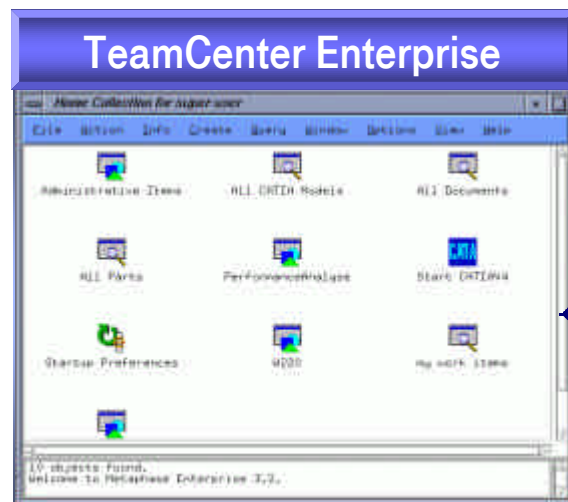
TeamCenter Enterprise

Home Collection for super user

File Action Info Create Query Window Options View Help

Administrative Items

All CATIA Models

All Documents

All Parts

PerformanceAnalyse

Start CATIAV4

CATIA

Startup Preferences

W2D0

my work items

10 objects found.
Welcome to Metaphase Enterprise 3.2.